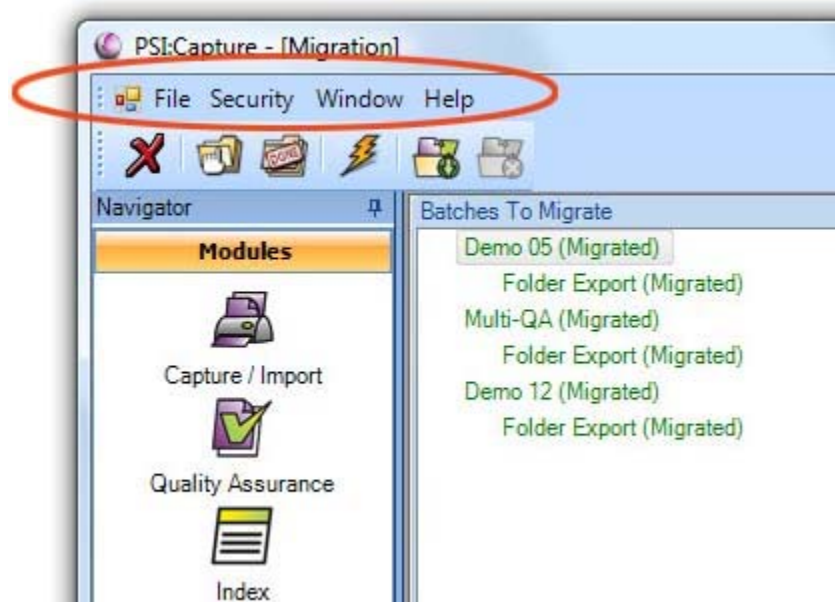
PSI:Capture - [Migration]

File Security Window Help

Navigator

Modules

Capture / Import

Quality Assurance

Index

Batches To Migrate

Demo 05 (Migrated)

Folder Export (Migrated)

Multi-QA (Migrated)

Folder Export (Migrated)

Demo 12 (Migrated)

Folder Export (Migrated)